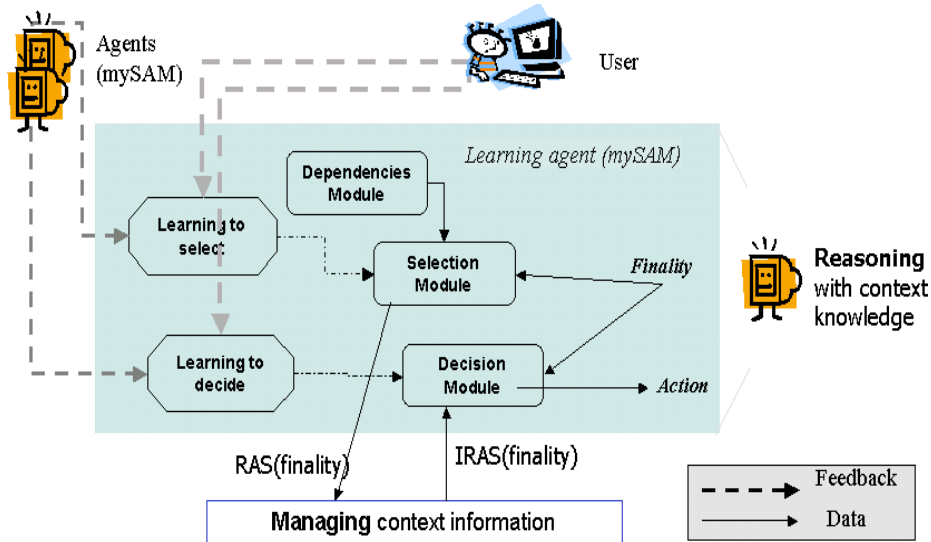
Agents (mySAM)

User

Learning agent (mySAM)

Dependencies Module

Learning to select

Selection Module

Finality

Reasoning with context knowledge

Learning to decide

Decision Module

Action

RAS(finality)

IRAS(finality)

Feedback

Data

Managing context information